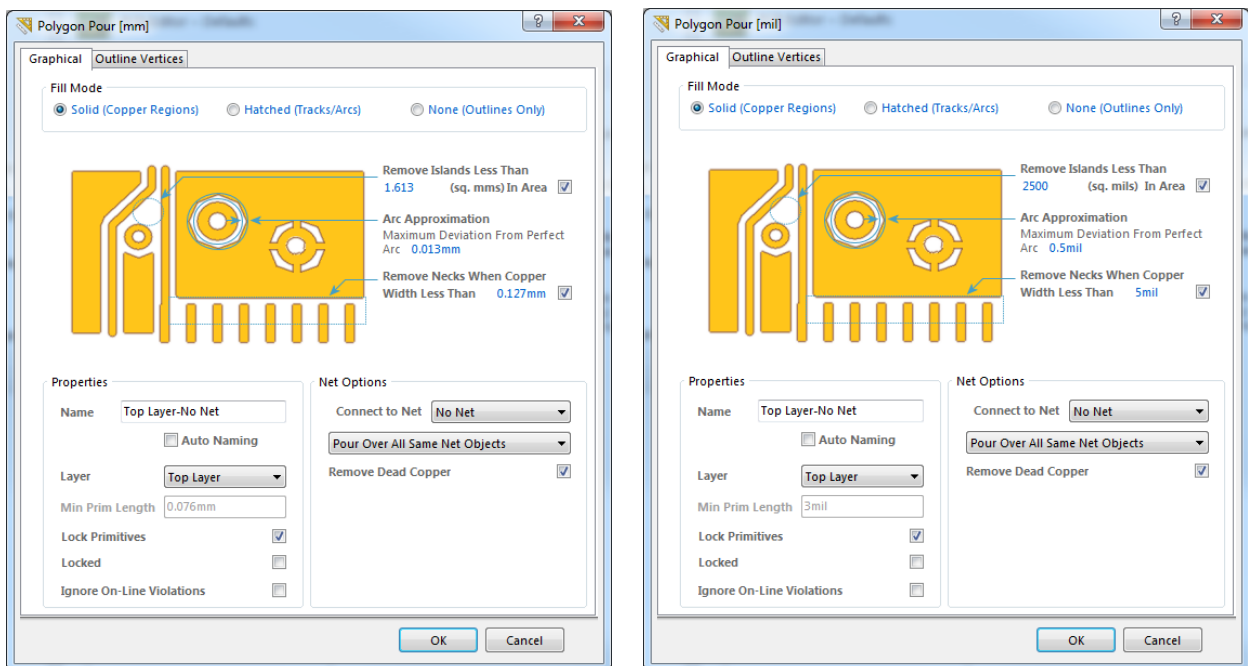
Polygon Pour [mm]

Graphical | Outline Vertices

Fill Mode
Solid (Copper Regions)   Hatched (Tracks/Arcs)   None (Outlines Only)

Remove Islands Less Than
1.613 (sq. mms) In Area

Arc Approximation
Maximum Deviation From Perfect Arc 0.013mm

Remove Necks When Copper Width Less Than 0.127mm

Properties
Name Top Layer-No Net
Auto Naming
Layer Top Layer
Min Prim Length 0.076mm
Lock Primitives
Locked
Ignore On-Line Violations

Net Options
Connect to Net No Net
Pour Over All Same Net Objects
Remove Dead Copper

OK   Cancel

Polygon Pour [mil]

Graphical | Outline Vertices

Fill Mode
Solid (Copper Regions)   Hatched (Tracks/Arcs)   None (Outlines Only)

Remove Islands Less Than
2500 (sq. mils) In Area

Arc Approximation
Maximum Deviation From Perfect Arc 0.5mil

Remove Necks When Copper Width Less Than 5mil

Properties
Name Top Layer-No Net
Auto Naming
Layer Top Layer
Min Prim Length 3mil
Lock Primitives
Locked
Ignore On-Line Violations

Net Options
Connect to Net No Net
Pour Over All Same Net Objects
Remove Dead Copper

OK   Cancel